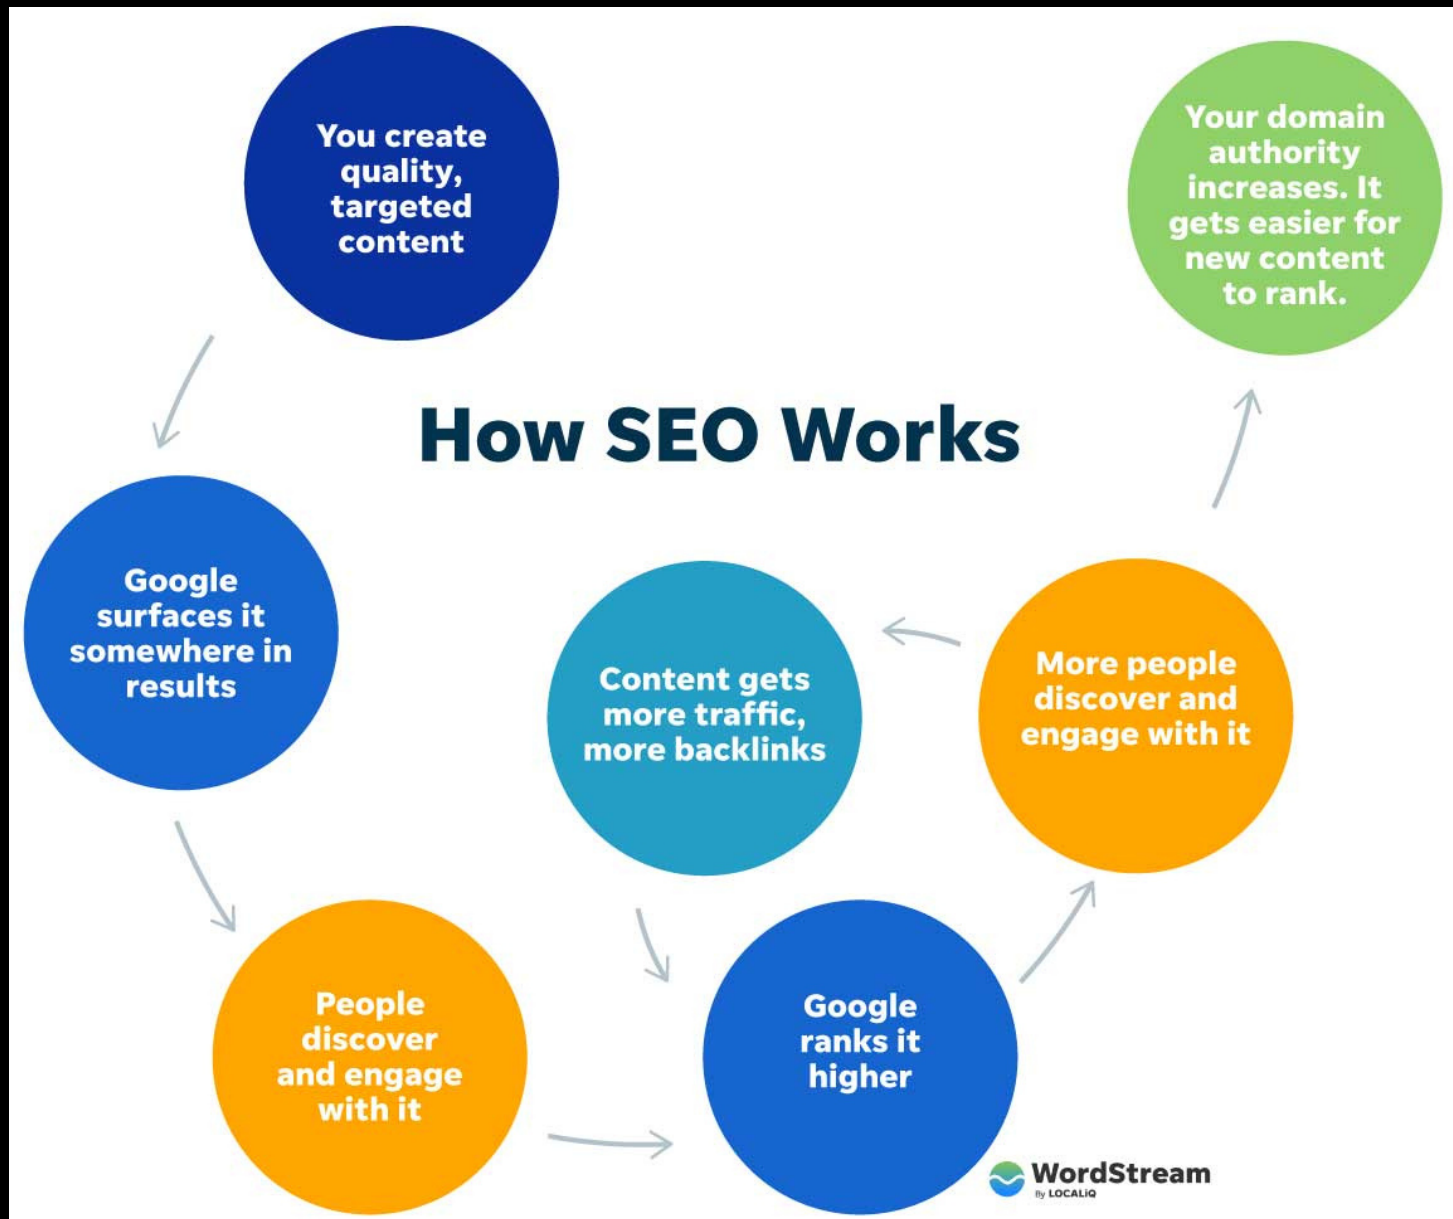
How SEO Works

You create quality, targeted content

Google surfaces it somewhere in results

People discover and engage with it

Google ranks it higher

Content gets more traffic, more backlinks

More people discover and engage with it

Your domain authority increases. It gets easier for new content to rank.

WordStream By LOCALiQ